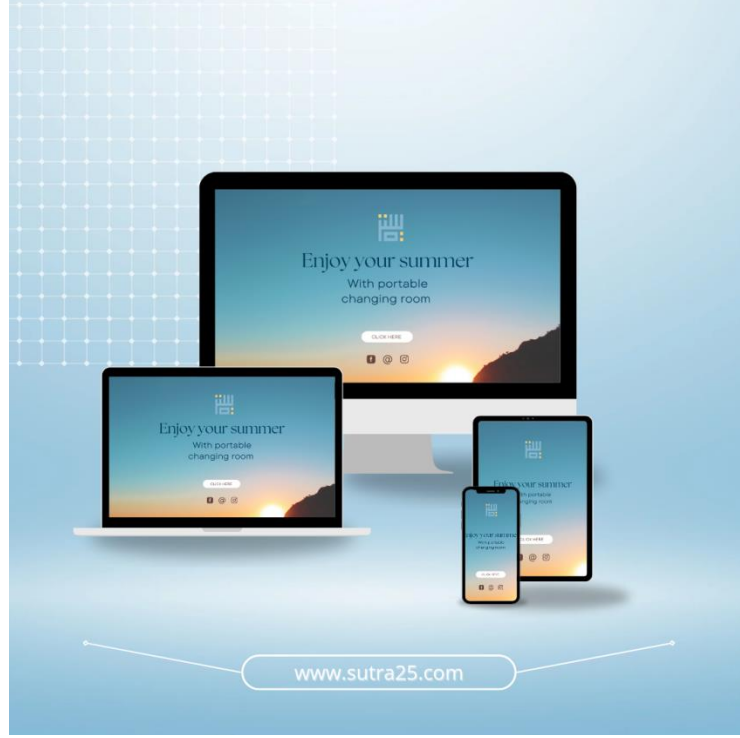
Enjoy your summer
With portable changing room
CLICK HERE

Enjoy your summer
With portable changing room
CLICK HERE

Enjoy your summer
With portable changing room
CLICK HERE

ENJOY YOUR SUMMER
With portable changing room
CLICK HERE

www.sutra25.com